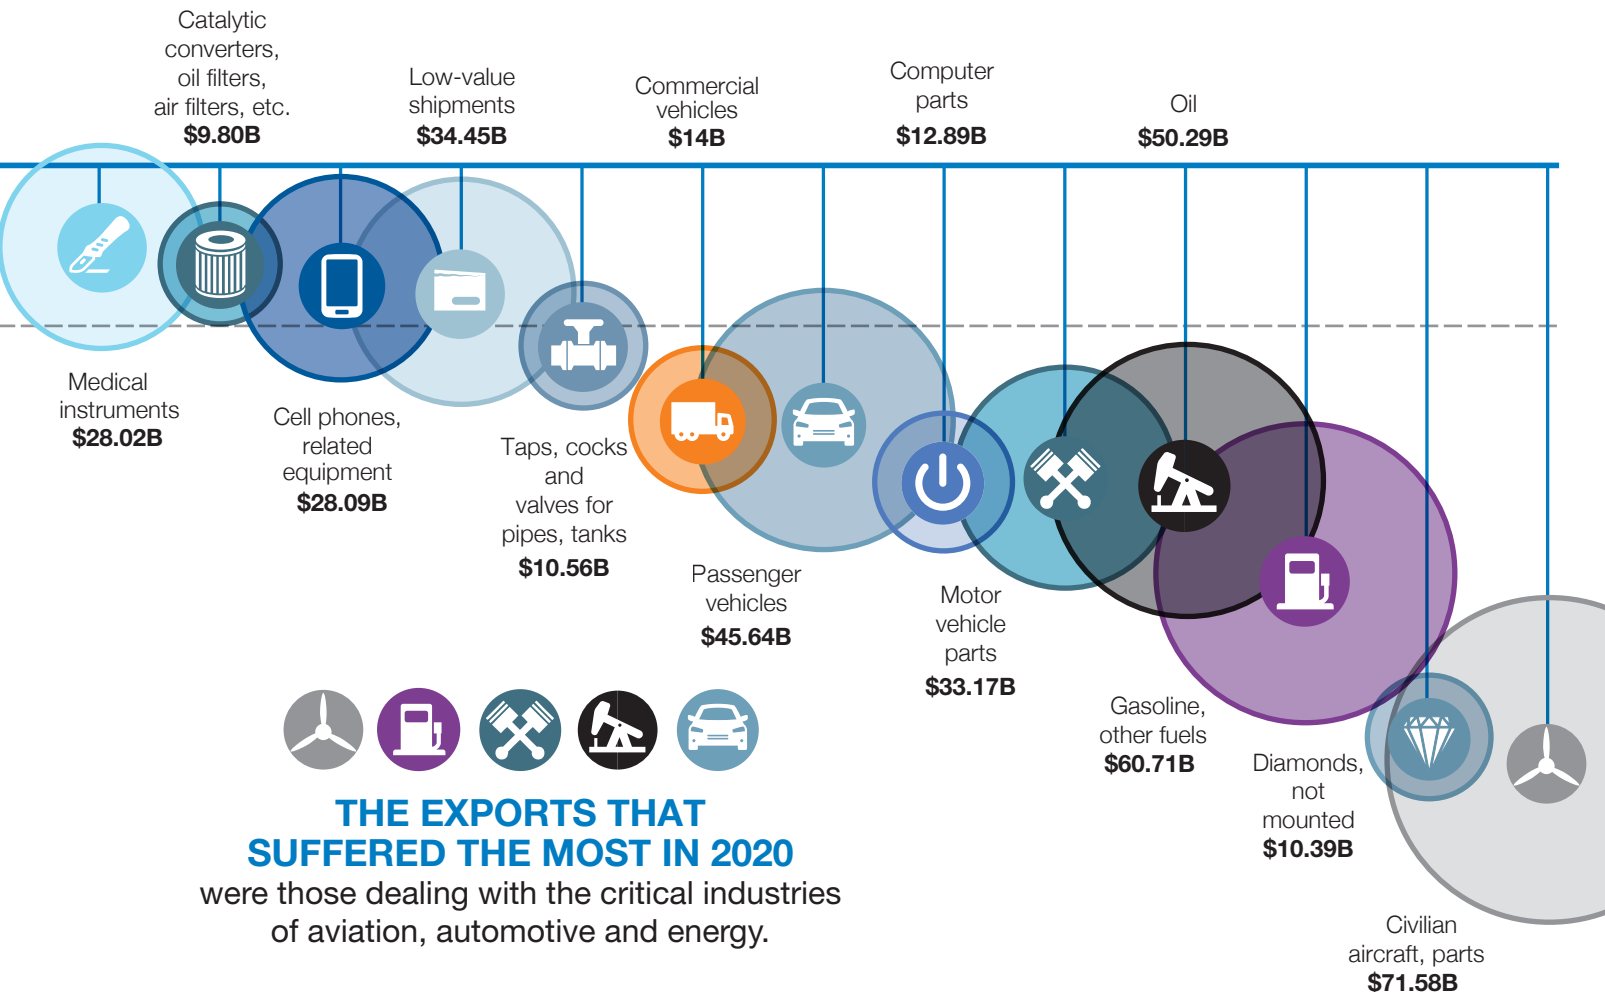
Catalytic converters, oil filters, air filters, etc.
$9.80B

Low-value shipments
$34.45B

Commercial vehicles
$14B

Computer parts
$12.89B

Oil
$50.29B

Medical instruments
$28.02B

Cell phones, related equipment
$28.09B

Taps, cocks and valves for pipes, tanks
$10.56B

Passenger vehicles
$45.64B

Motor vehicle parts
$33.17B

Gasoline, other fuels
$60.71B

Diamonds, not mounted
$10.39B

Civilian aircraft, parts
$71.58B

THE EXPORTS THAT SUFFERED THE MOST IN 2020
were those dealing with the critical industries of aviation, automotive and energy.